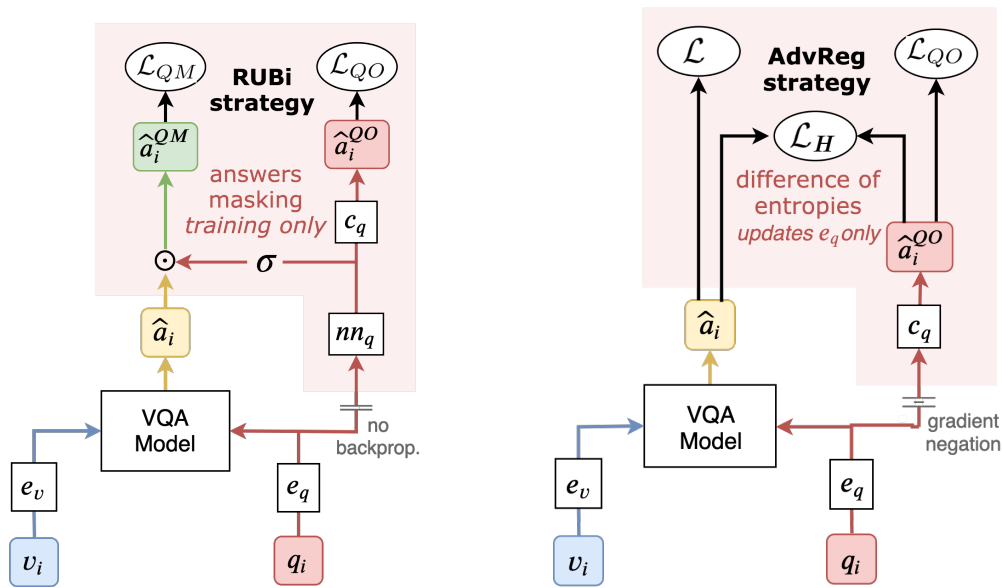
$\mathcal{L}_{QM}$

RUBi strategy

$\mathcal{L}_{QO}$

$\hat{a}_i^{QM}$

$\hat{a}_i^{QO}$

answers masking training only

$c_q$

$\odot$

$\sigma$

$\hat{a}_i$

$nn_q$

VQA Model

no backprop.

$e_v$

$e_q$

$v_i$

$q_i$

$\mathcal{L}$

AdvReg strategy

$\mathcal{L}_{QO}$

$\mathcal{L}_H$

difference of entropies updates $e_q$ only

$\hat{a}_i^{QO}$

$c_q$

$\hat{a}_i$

VQA Model

gradient negation

$e_v$

$e_q$

$v_i$

$q_i$